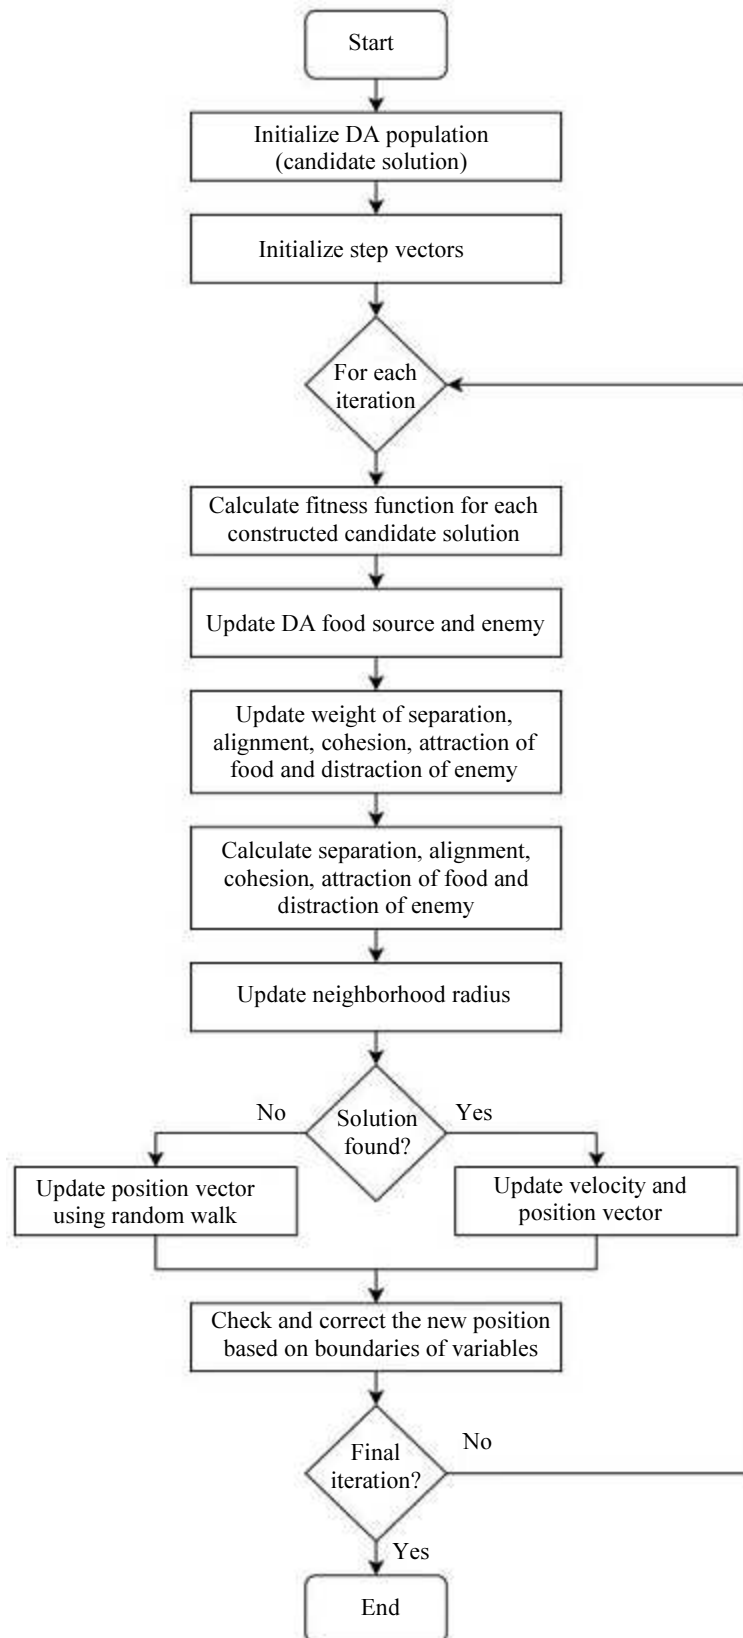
Start

Initialize DA population (candidate solution)

Initialize step vectors

For each iteration

Calculate fitness function for each constructed candidate solution

Update DA food source and enemy

Update weight of separation, alignment, cohesion, attraction of food and distraction of enemy

Calculate separation, alignment, cohesion, attraction of food and distraction of enemy

Update neighborhood radius

No

Solution found?

Yes

Update position vector using random walk

Update velocity and position vector

Check and correct the new position based on boundaries of variables

Final iteration?

No

Yes

End